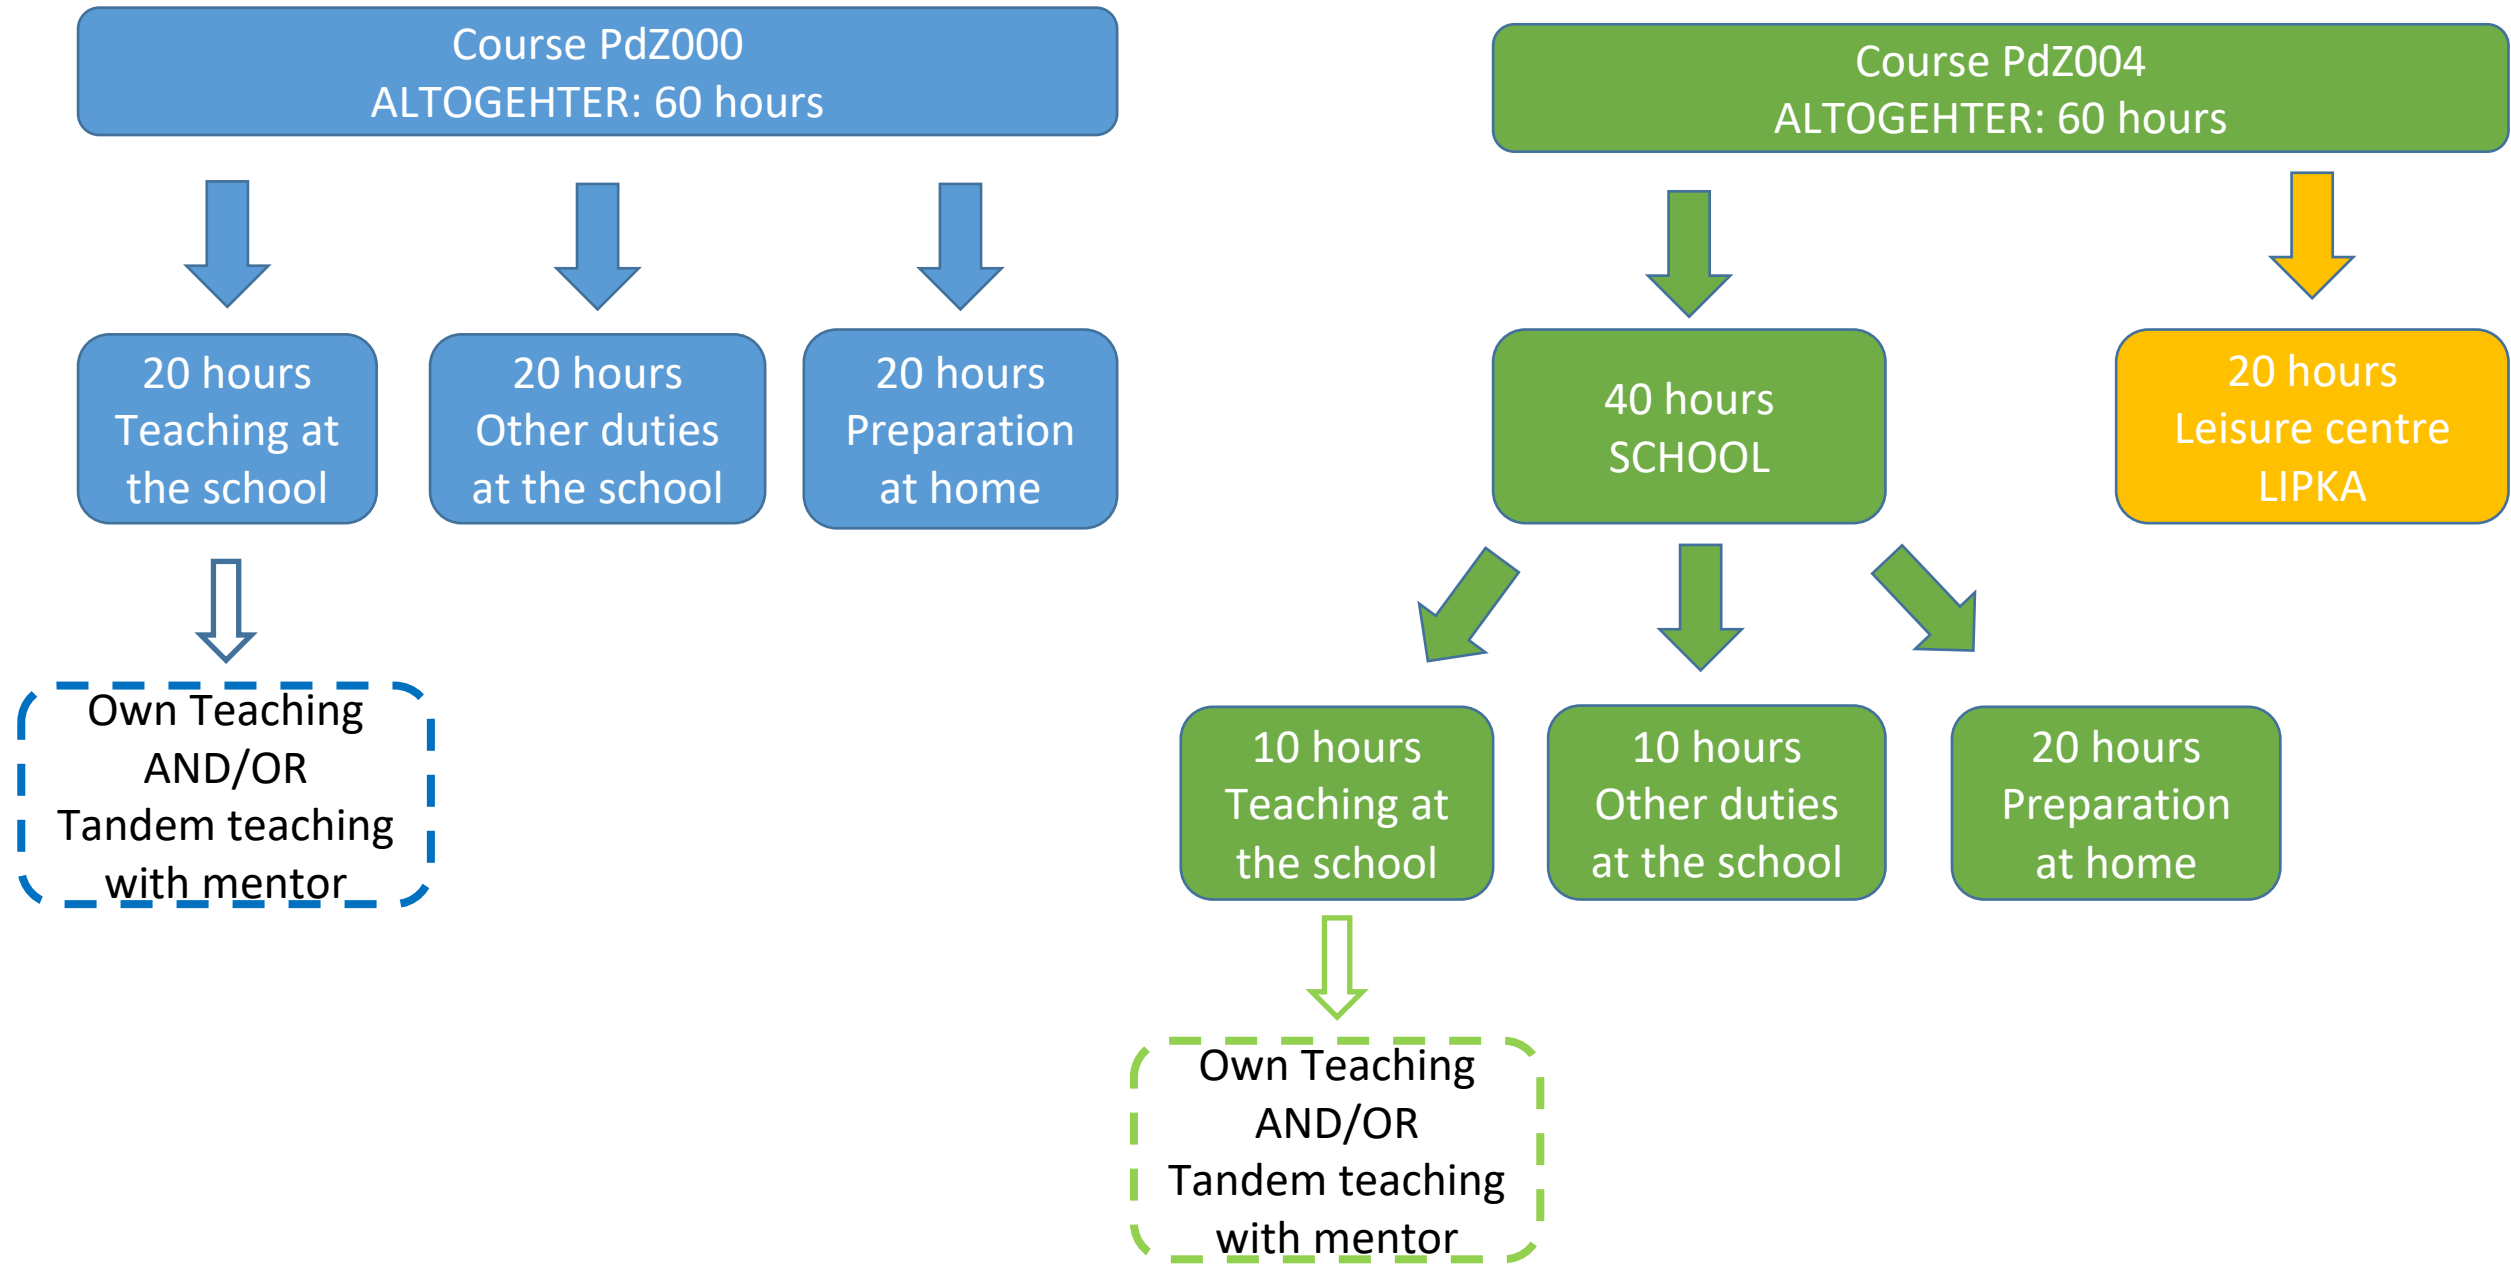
Course PdZ000
ALTOGEHTER: 60 hours

20 hours
Teaching at the school

20 hours
Other duties at the school

20 hours
Preparation at home

Own Teaching
AND/OR
Tandem teaching with mentor

Course PdZ004
ALTOGEHTER: 60 hours

40 hours
SCHOOL

20 hours
Leisure centre LIPKA

10 hours
Teaching at the school

10 hours
Other duties at the school

20 hours
Preparation at home

Own Teaching
AND/OR
Tandem teaching with mentor